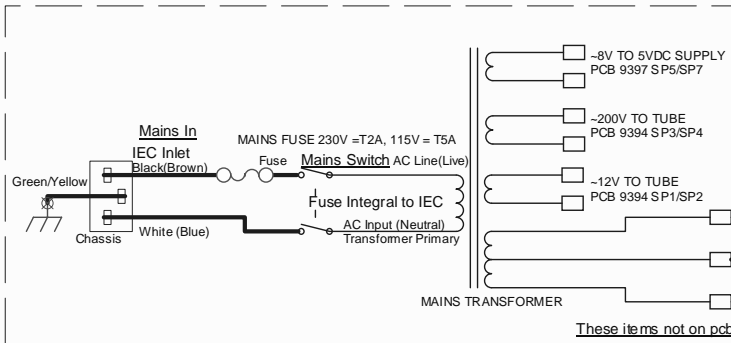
~8V TO 5VDC SUPPLY
PCB 9397 SP5/SP7

~200V TO TUBE
PCB 9394 SP3/SP4

Mains In

MAINS FUSE 230V =T2A, 115V = T5A

IEC Inlet

Black(Brown)

Fuse

Mains Switch

AC Line(Live)

Green/Yellow

~12V TO TUBE
PCB 9394 SP1/SP2

Fuse Integral to IEC

AC Input (Neutral)

Chassis

White (Blue)

Transformer Primary

MAINS TRANSFORMER

These items not on pcb